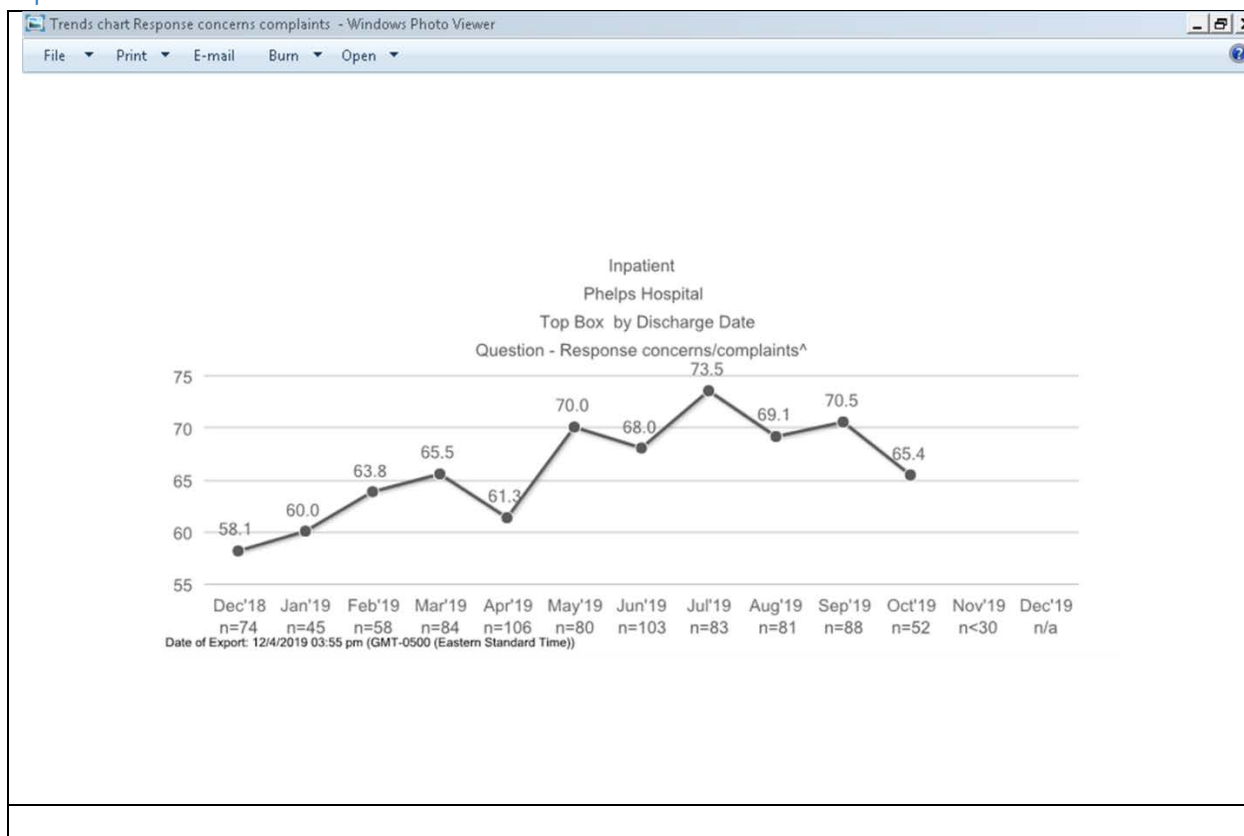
Trends chart Response concerns complaints - Windows Photo Viewer

File ▼ Print ▼ E-mail Burn ▼ Open ▼

Inpatient
Phelps Hospital
Top Box by Discharge Date
Question - Response concerns/complaints^

75
70
65
60
55

58.1
60.0
63.8
65.5
61.3
70.0
68.0
73.5
69.1
70.5
65.4

| Dec'18 | Jan'19 | Feb'19 | Mar'19 | Apr'19 | May'19 | Jun'19 | Jul'19 | Aug'19 | Sep'19 | Oct'19 | Nov'19 | Dec'19 |
|---|---|---|---|---|---|---|---|---|---|---|---|---|
| n=74 | n=45 | n=58 | n=84 | n=106 | n=80 | n=103 | n=83 | n=81 | n=88 | n=52 | n<30 | n/a |

Date of Export: 12/4/2019 03:55 pm (GMT-0500 (Eastern Standard Time))